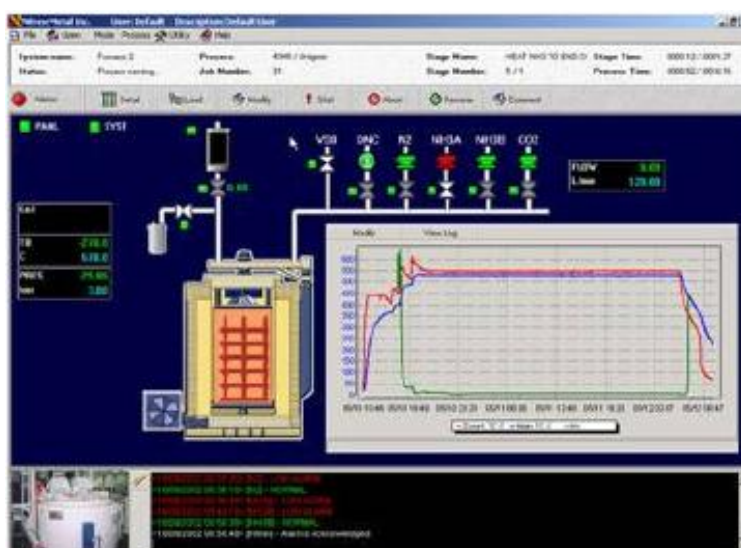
NitrexMetal Inc. User: Default Description:Default User
File User Mode Process Utility Help

System name: Furnace 2
Status: Process running...
Process: 4340 / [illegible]
Job Number: 31
Stage Name: HEAT NH3 TO END D
Stage Number: 5 / 1
Stage Time: 0000:12 / 0001:27
Process Time: 0000:52 / 0010:15

Admin
Detail
Load
Modify
Start
Abort
Review
Comment

PAML
SYS

VS0
DNC
N2
NH3A
NH3B
CO2

FLOW
Line

TB
C
PNITE
NH

Modify
View Log

05/10 10:46
05/10 18:40
05/10 23:25
05/11 06:06
05/11 12:48
05/11 18:22
05/12 00:17
05/12 06:47

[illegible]
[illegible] - NORMAL
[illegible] - NORMAL
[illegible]
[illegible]
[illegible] - NORMAL
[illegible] - Alarms Acknowledged